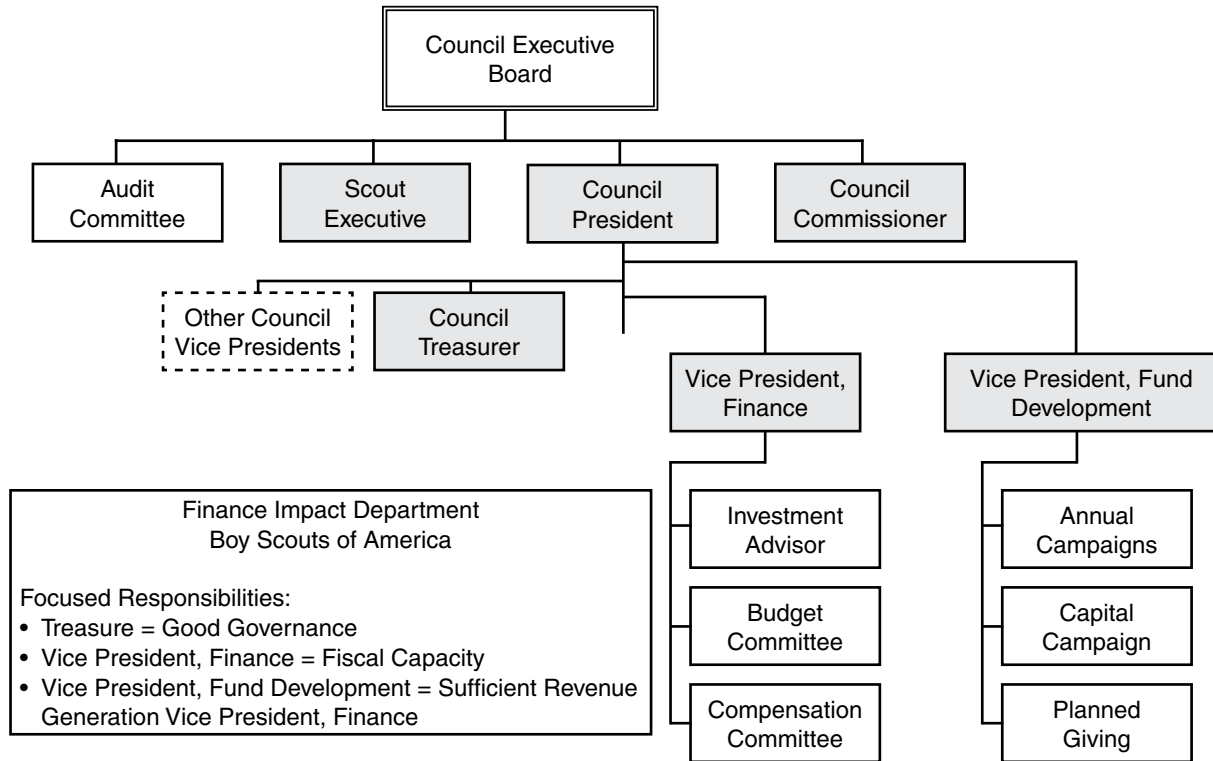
Council Executive Board

Audit Committee

Scout Executive

Council President

Council Commissioner

Other Council Vice Presidents

Council Treasurer

Vice President, Finance

Vice President, Fund Development

Investment Advisor

Budget Committee

Compensation Committee

Annual Campaigns

Capital Campaign

Planned Giving

Finance Impact Department
Boy Scouts of America

Focused Responsibilities:
• Treasure = Good Governance
• Vice President, Finance = Fiscal Capacity
• Vice President, Fund Development = Sufficient Revenue Generation Vice President, Finance